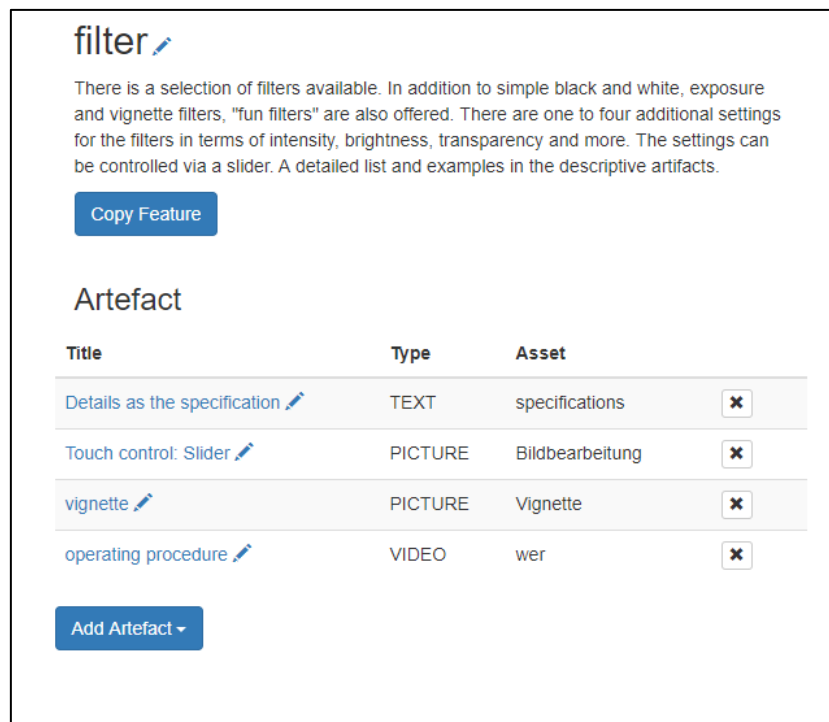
filter

There is a selection of filters available. In addition to simple black and white, exposure and vignette filters, "fun filters" are also offered. There are one to four additional settings for the filters in terms of intensity, brightness, transparency and more. The settings can be controlled via a slider. A detailed list and examples in the descriptive artifacts.

Copy Feature

Artefact

| Title | Type | Asset | |
|---|---|---|---|
| Details as the specification | TEXT | specifications | ✖ |
| Touch control: Slider | PICTURE | Bildbearbeitung | ✖ |
| vignette | PICTURE | Vignette | ✖ |
| operating procedure | VIDEO | wer | ✖ |

Add Artefact